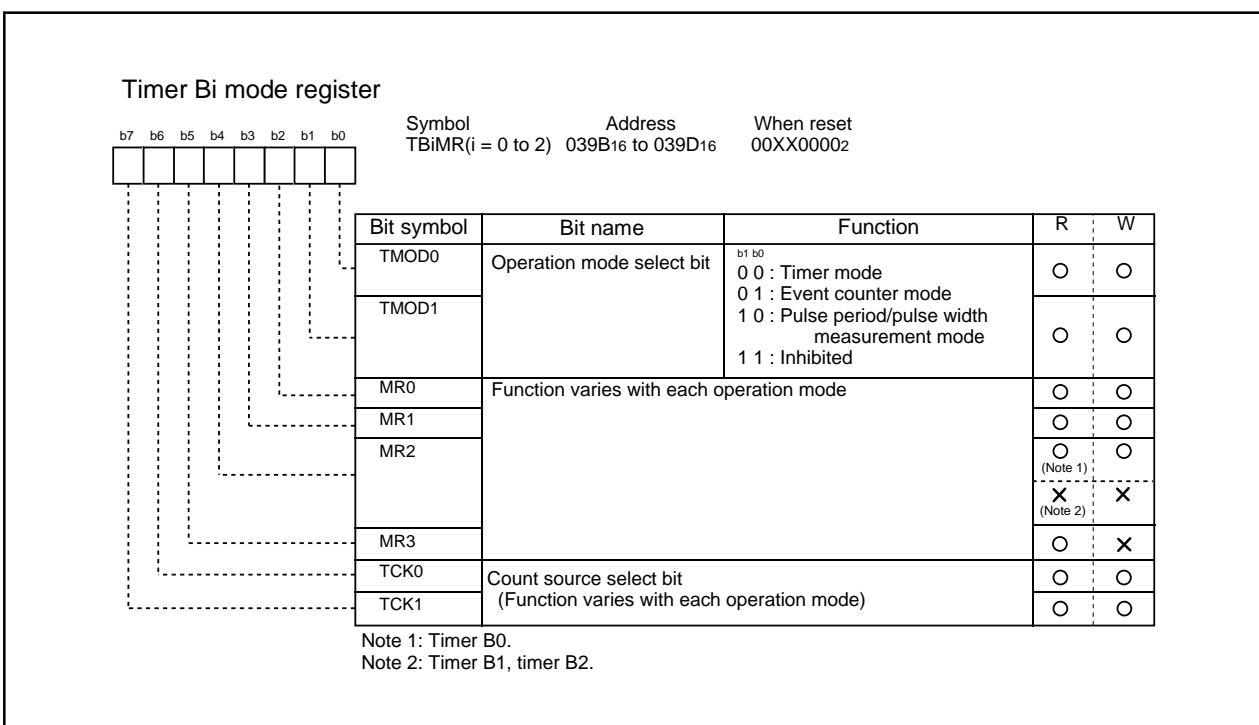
Timer Bi mode register

b7 b6 b5 b4 b3 b2 b1 b0

Symbol TBiMR(i = 0 to 2)
Address 039B$_{16}$ to 039D$_{16}$
When reset 00XX0000$_2$

| Bit symbol | Bit name | Function | R | W |
|---|---|---|---|---|
| TMOD0 | Operation mode select bit | b1 b0<br>0 0 : Timer mode<br>0 1 : Event counter mode<br>1 0 : Pulse period/pulse width measurement mode<br>1 1 : Inhibited | ○ | ○ |
| TMOD1 | | | ○ | ○ |
| MR0 | Function varies with each operation mode | | ○ | ○ |
| MR1 | | | ○ | ○ |
| MR2 | | | ○ (Note 1) | ○ |
| | | | × (Note 2) | × |
| MR3 | | | ○ | × |
| TCK0 | Count source select bit (Function varies with each operation mode) | | ○ | ○ |
| TCK1 | | | ○ | ○ |

Note 1: Timer B0.
Note 2: Timer B1, timer B2.